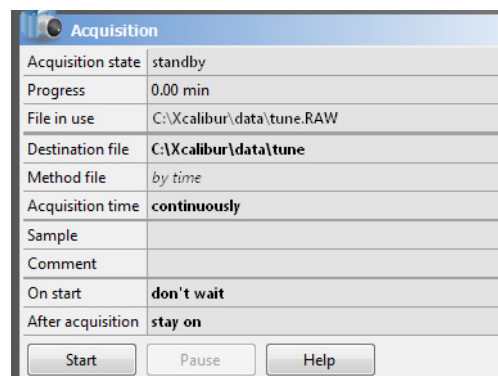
Acquisition

| Acquisition state | standby |
|---|---|
| Progress | 0.00 min |
| File in use | C:\Xcalibur\data\tune.RAW |
| Destination file | C:\Xcalibur\data\tune |
| Method file | by time |
| Acquisition time | continuously |
| Sample | |
| Comment | |
| On start | don't wait |
| After acquisition | stay on |

Start Pause Help